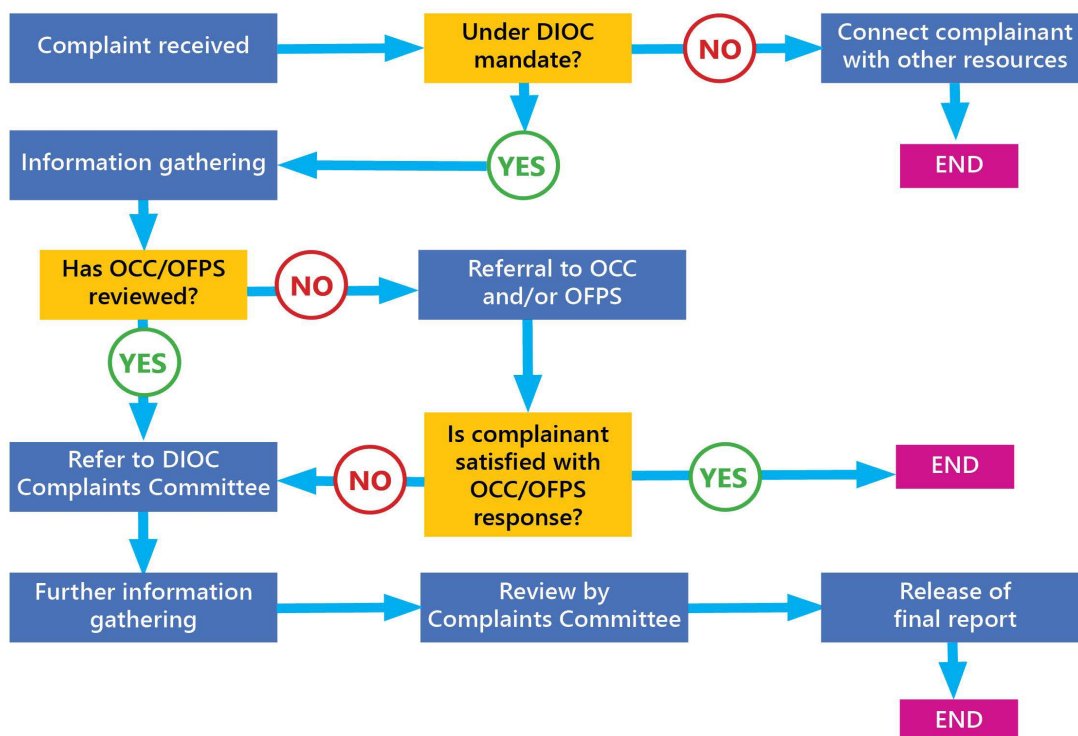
Complaint received

Under DIOC mandate?

NO

Connect complainant with other resources

END

YES

Information gathering

Has OCC/OFPS reviewed?

NO

Referral to OCC and/or OFPS

YES

Is complainant satisfied with OCC/OFPS response?

NO

Refer to DIOC Complaints Committee

YES

END

Further information gathering

Review by Complaints Committee

Release of final report

END